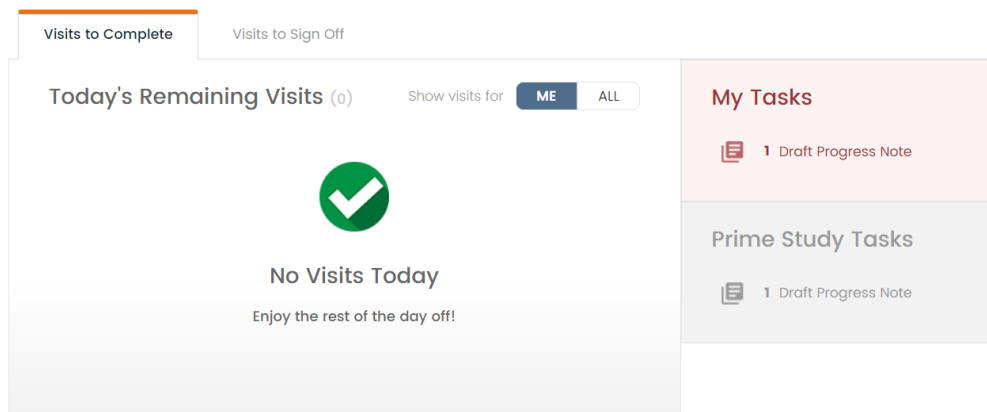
Visits to Complete

Visits to Sign Off

Today's Remaining Visits (0)

Show visits for ME ALL

No Visits Today

Enjoy the rest of the day off!

My Tasks

1 Draft Progress Note

Prime Study Tasks

1 Draft Progress Note